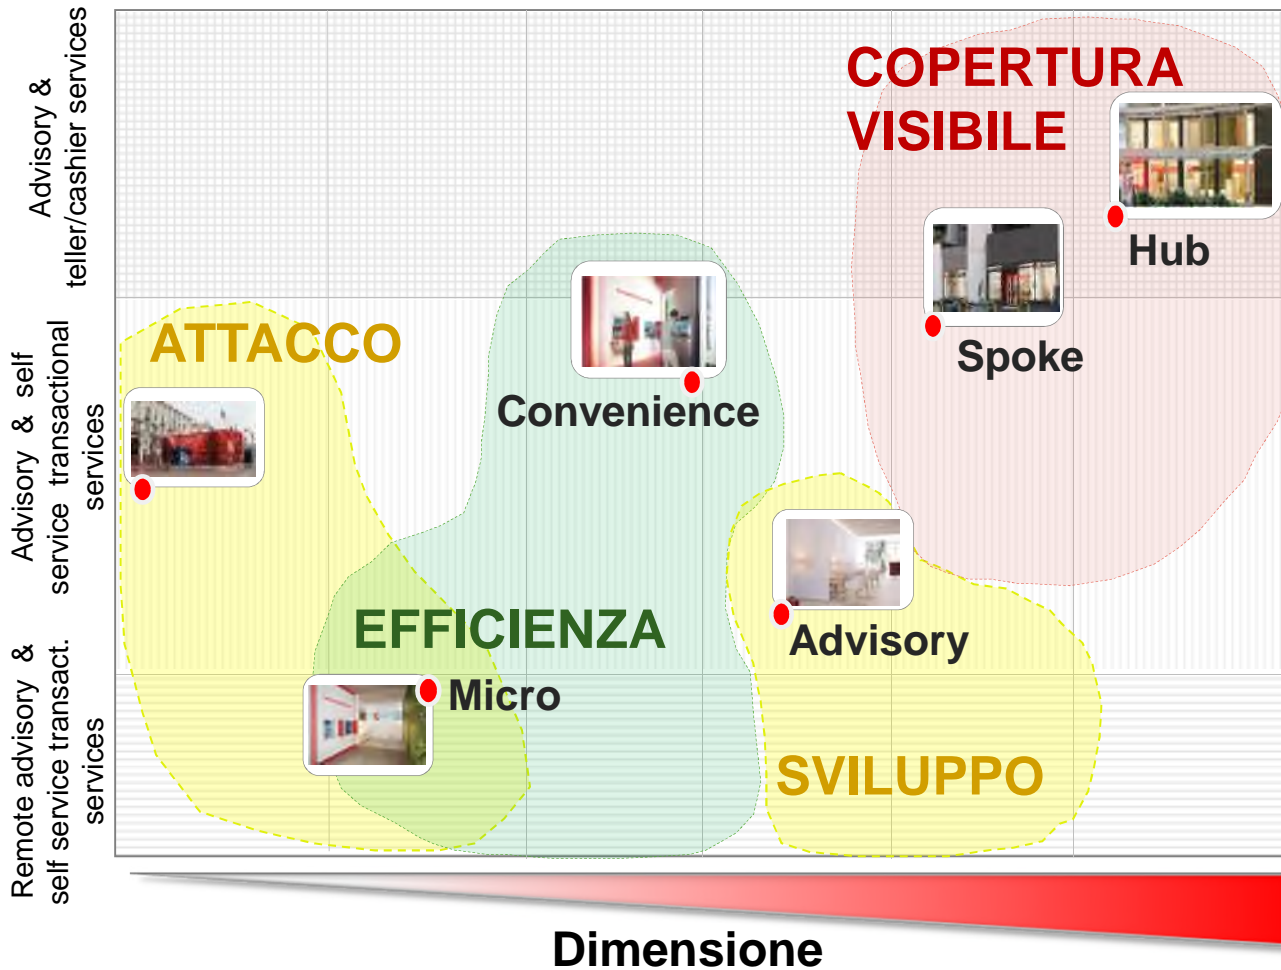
Advisory & teller/cashier services

Advisory & self service transactional services

Remote advisory & self service transact. services

COPERTURA VISIBILE

Hub

Spoke

ATTACCO

Convenience

EFFICIENZA

Micro

Advisory

SVILUPPO

Dimensione